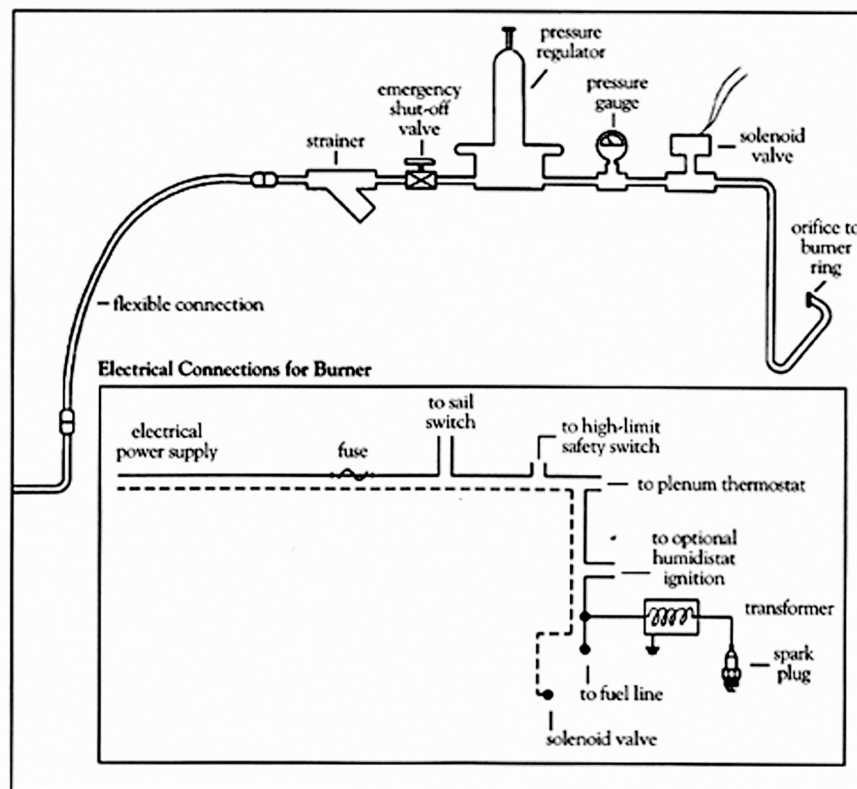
pressure regulator

emergency shut-off valve

pressure gauge

strainer

solenoid valve

orifice to burner ring

flexible connection

Electrical Connections for Burner

to sail switch

electrical power supply

fuse

to high-limit safety switch

to plenum thermostat

to optional humidistat ignition

transformer

spark plug

to fuel line

solenoid valve